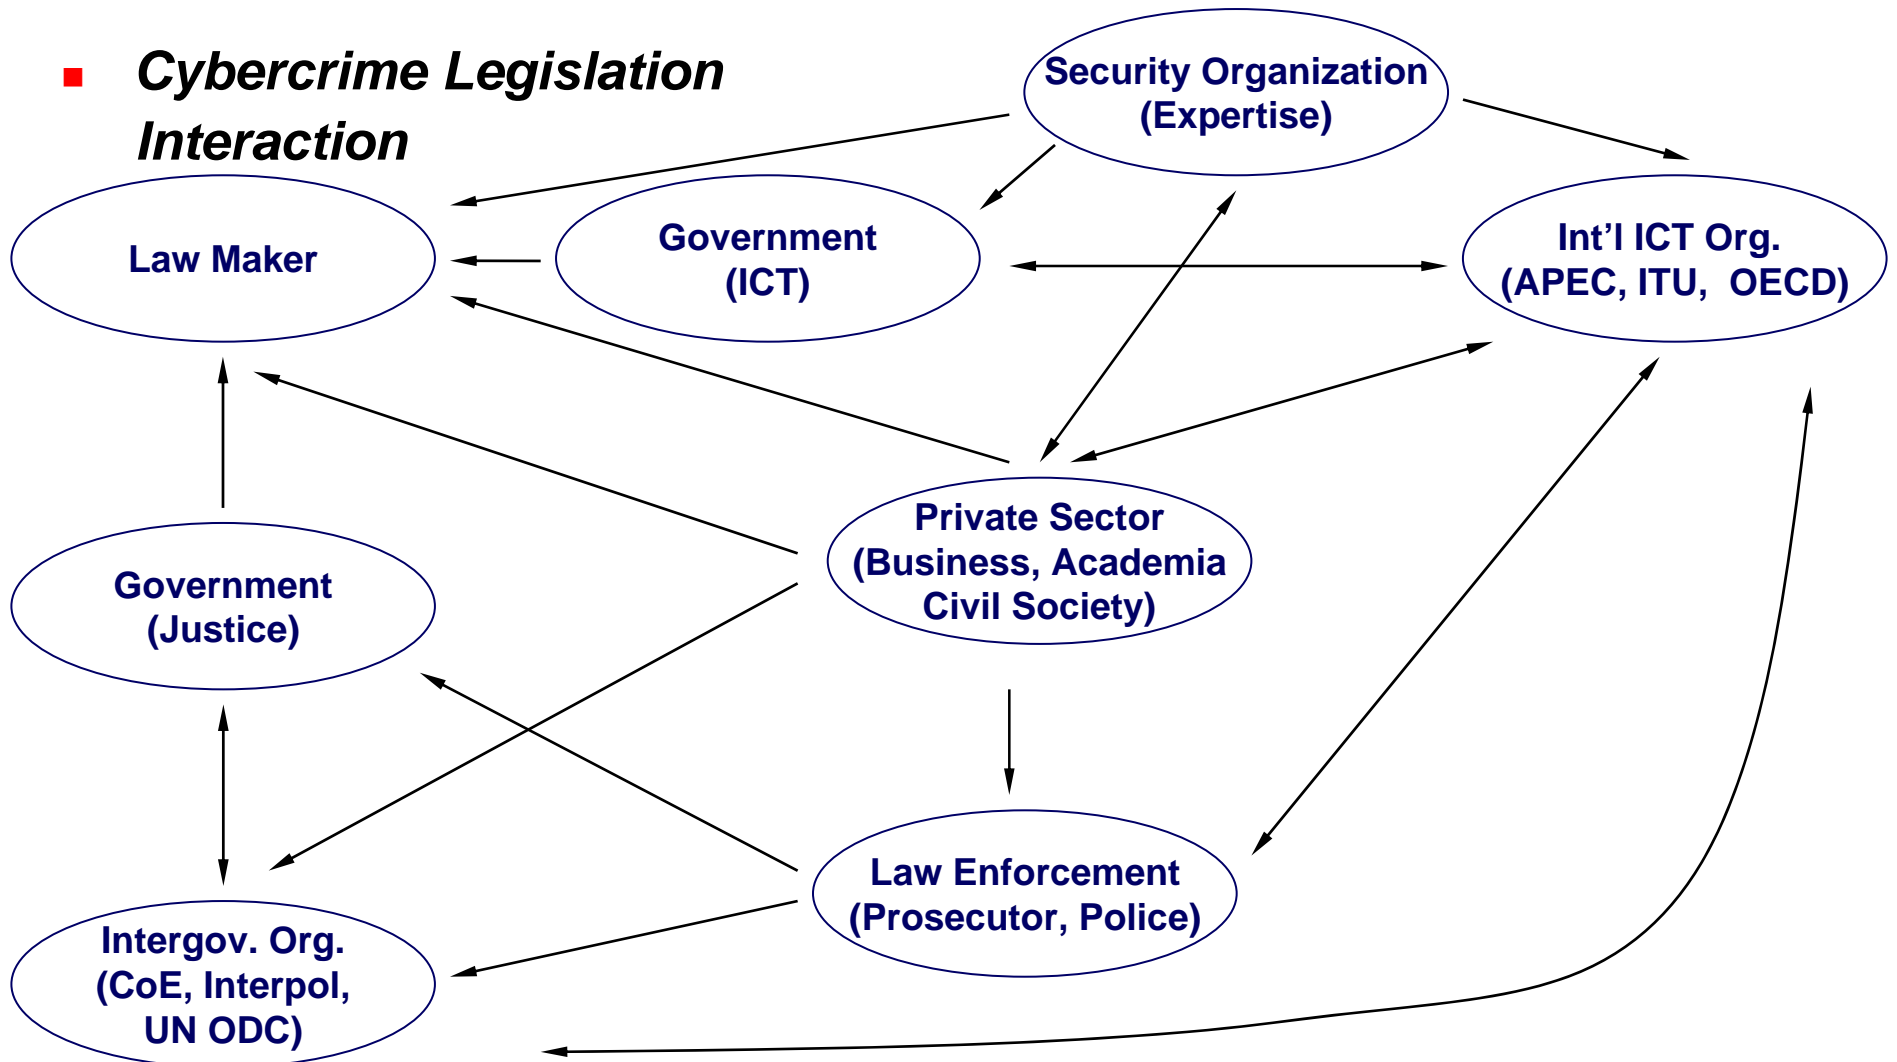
Cybercrime Legislation Interaction

Security Organization (Expertise)

Law Maker

Government (ICT)

Int'l ICT Org. (APEC, ITU, OECD)

Private Sector (Business, Academia Civil Society)

Government (Justice)

Law Enforcement (Prosecutor, Police)

Intergov. Org. (CoE, Interpol, UN ODC)